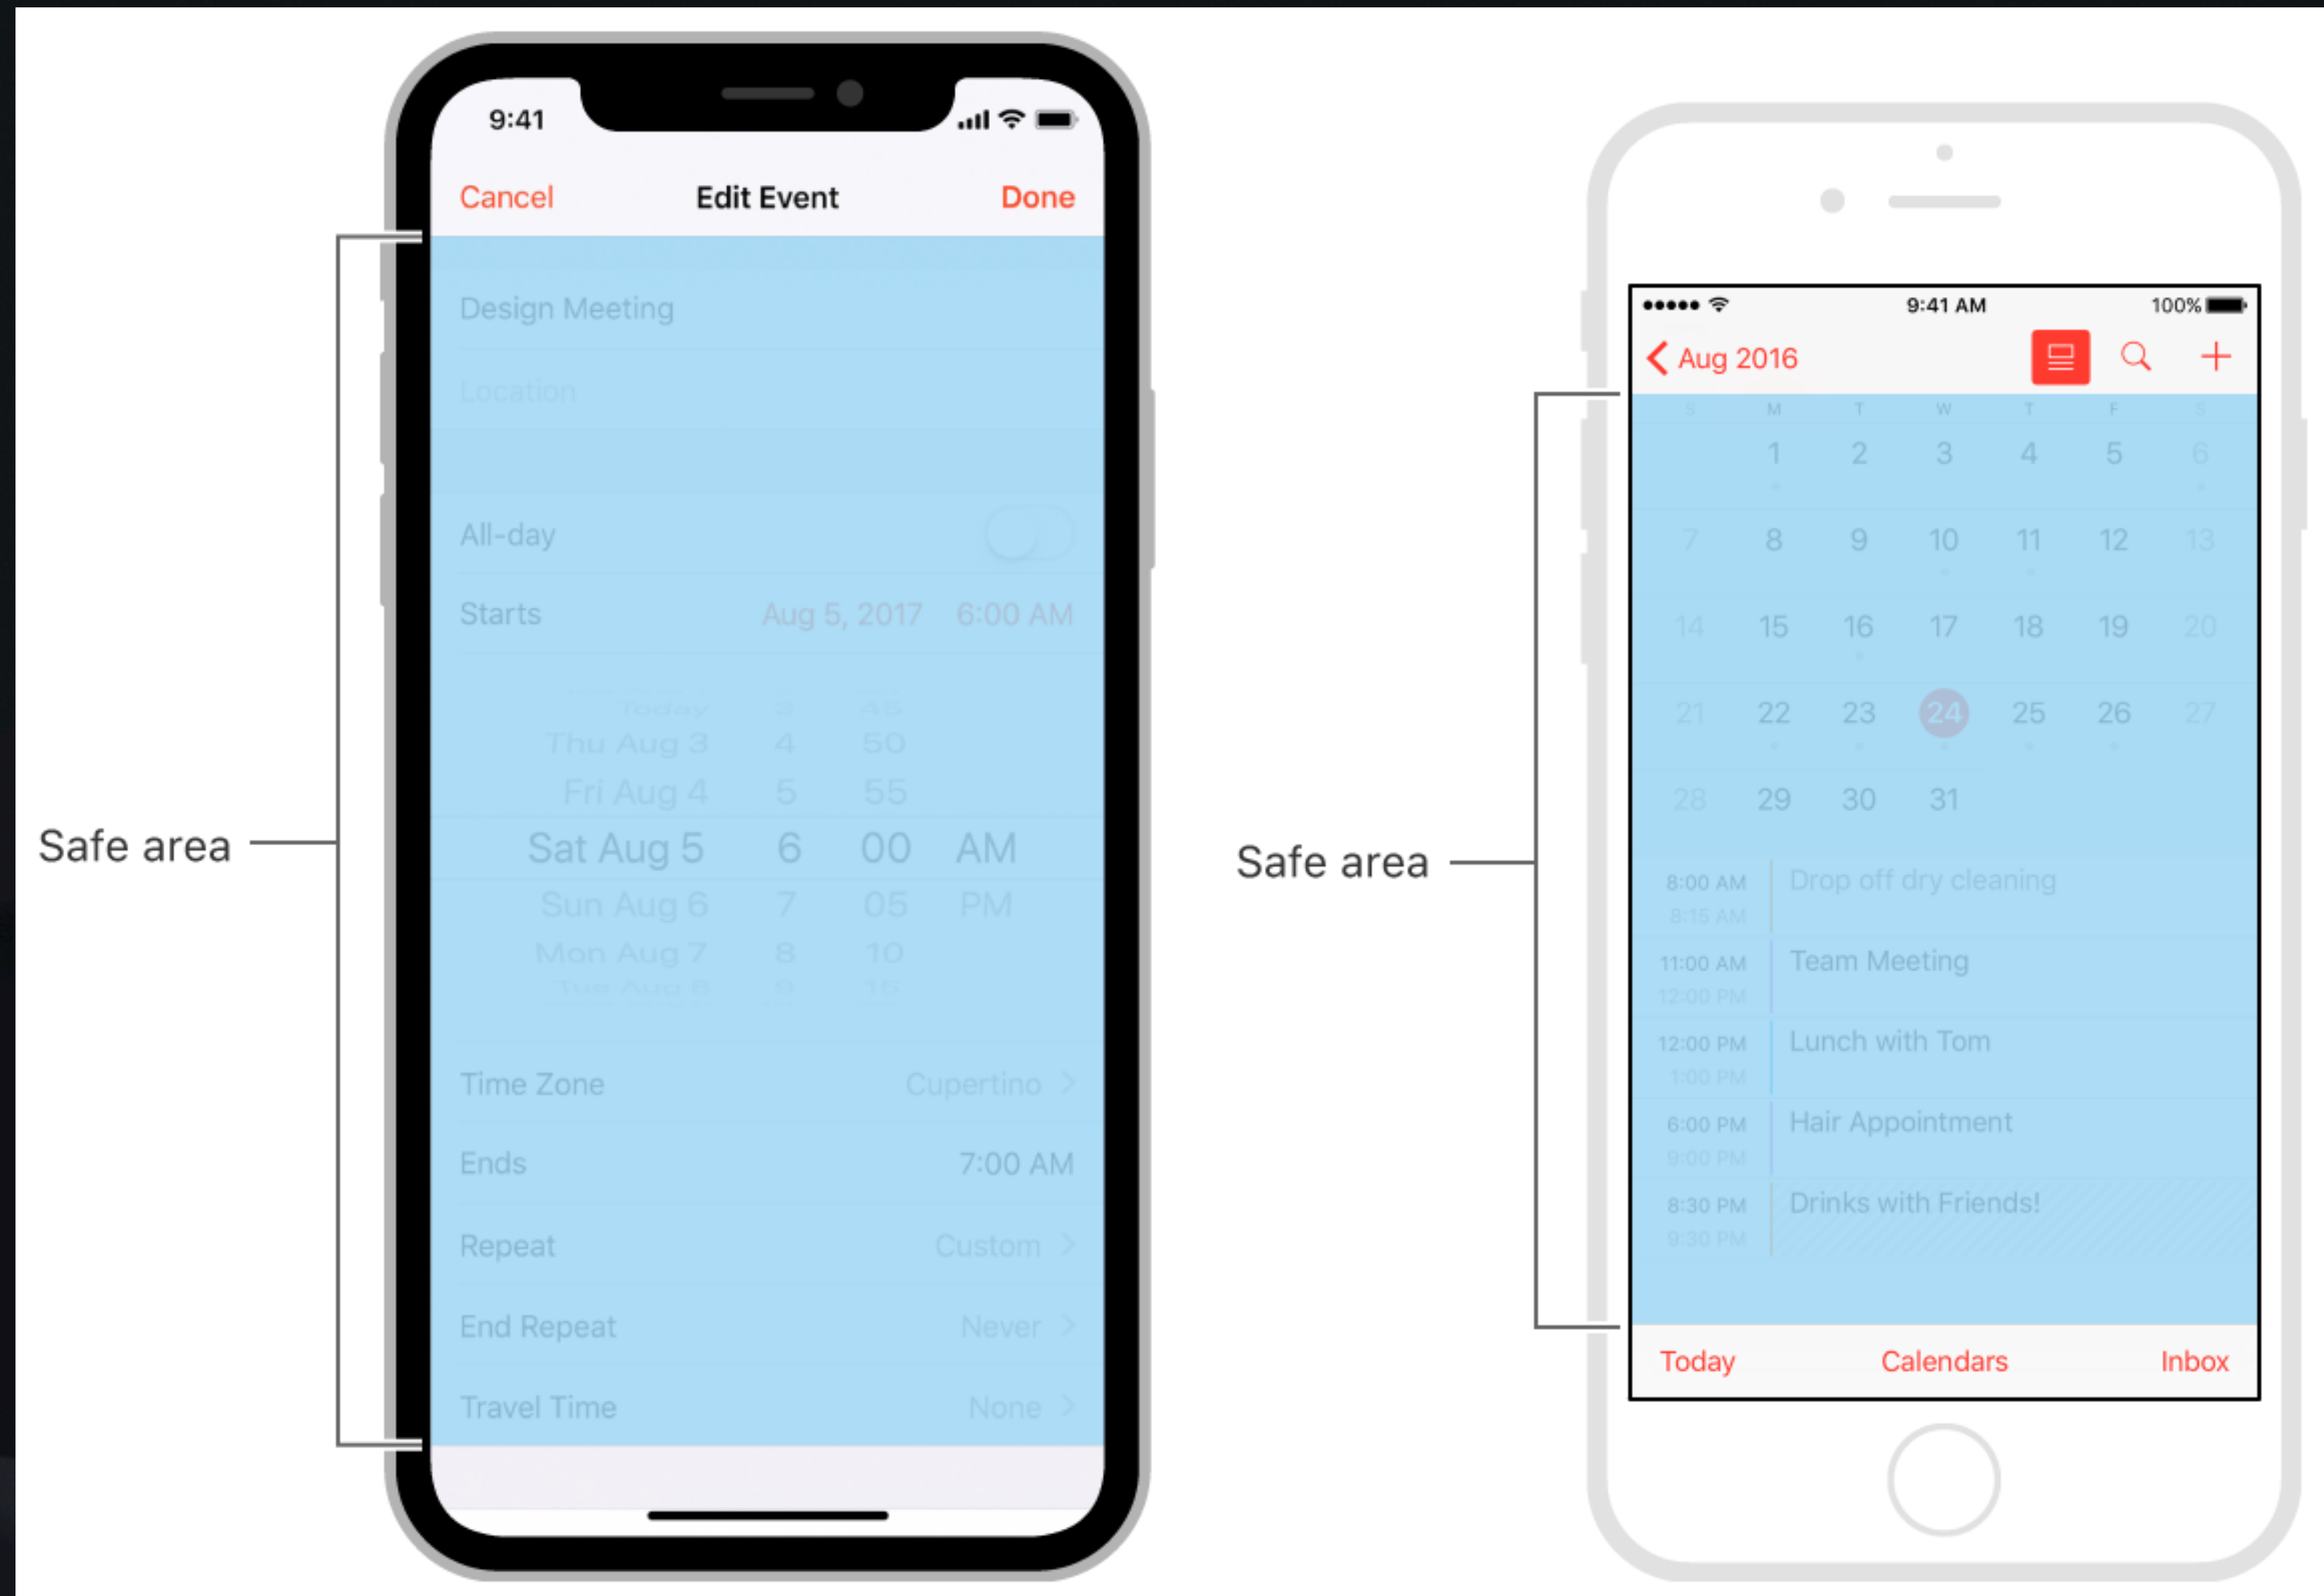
Safe area

9:41

Cancel Edit Event Done

Design Meeting

Location

All-day

Starts Aug 5, 2017 6:00 AM

Today 3 45
Thu Aug 3 4 50
Fri Aug 4 5 55
Sat Aug 5 6 00 AM
Sun Aug 6 7 05 PM
Mon Aug 7 8 10
Tue Aug 8 9 15

Time Zone Cupertino

Ends 7:00 AM

Repeat Custom

End Repeat Never

Travel Time None

Safe area

●●●●● 9:41 AM 100%

Aug 2016

| S | M | T | W | T | F | S |
|---|---|---|---|---|---|---|
| | 1 | 2 | 3 | 4 | 5 | 6 |
| 7 | 8 | 9 | 10 | 11 | 12 | 13 |
| 14 | 15 | 16 | 17 | 18 | 19 | 20 |
| 21 | 22 | 23 | 24 | 25 | 26 | 27 |
| 28 | 29 | 30 | 31 | | | |

8:00 AM 8:15 AM Drop off dry cleaning

11:00 AM 12:00 PM Team Meeting

12:00 PM 1:00 PM Lunch with Tom

6:00 PM 9:00 PM Hair Appointment

8:30 PM 9:30 PM Drinks with Friends!

Today Calendars Inbox